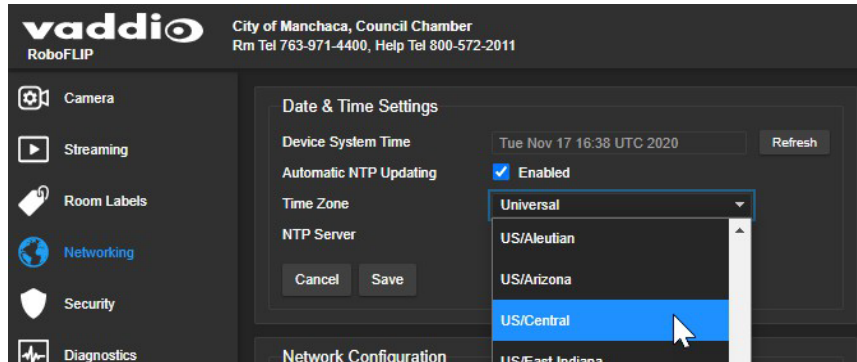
vaddio
RoboFLIP

City of Manchaca, Council Chamber
Rm Tel 763-971-4400, Help Tel 800-572-2011

Camera
Streaming
Room Labels
Networking
Security
Diagnostics

Date & Time Settings

Device System Time | Tue Nov 17 16:38 UTC 2020 | Refresh
Automatic NTP Updating | Enabled
Time Zone | Universal
NTP Server

US/Aleutian
US/Arizona
US/Central
US/East-Indiana

Cancel
Save

Network Configuration